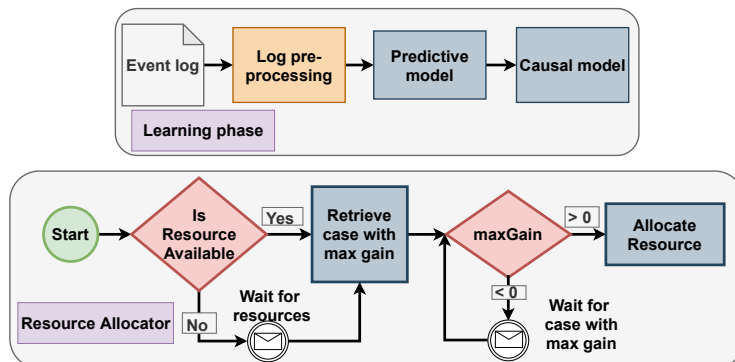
Event log

Log preprocessing

Predictive model

Causal model

Learning phase

Start

Is Resource Available

Yes

Retrieve case with max gain

maxGain

> 0

Allocate Resource

< 0

No

Wait for resources

Wait for case with max gain

Resource Allocator